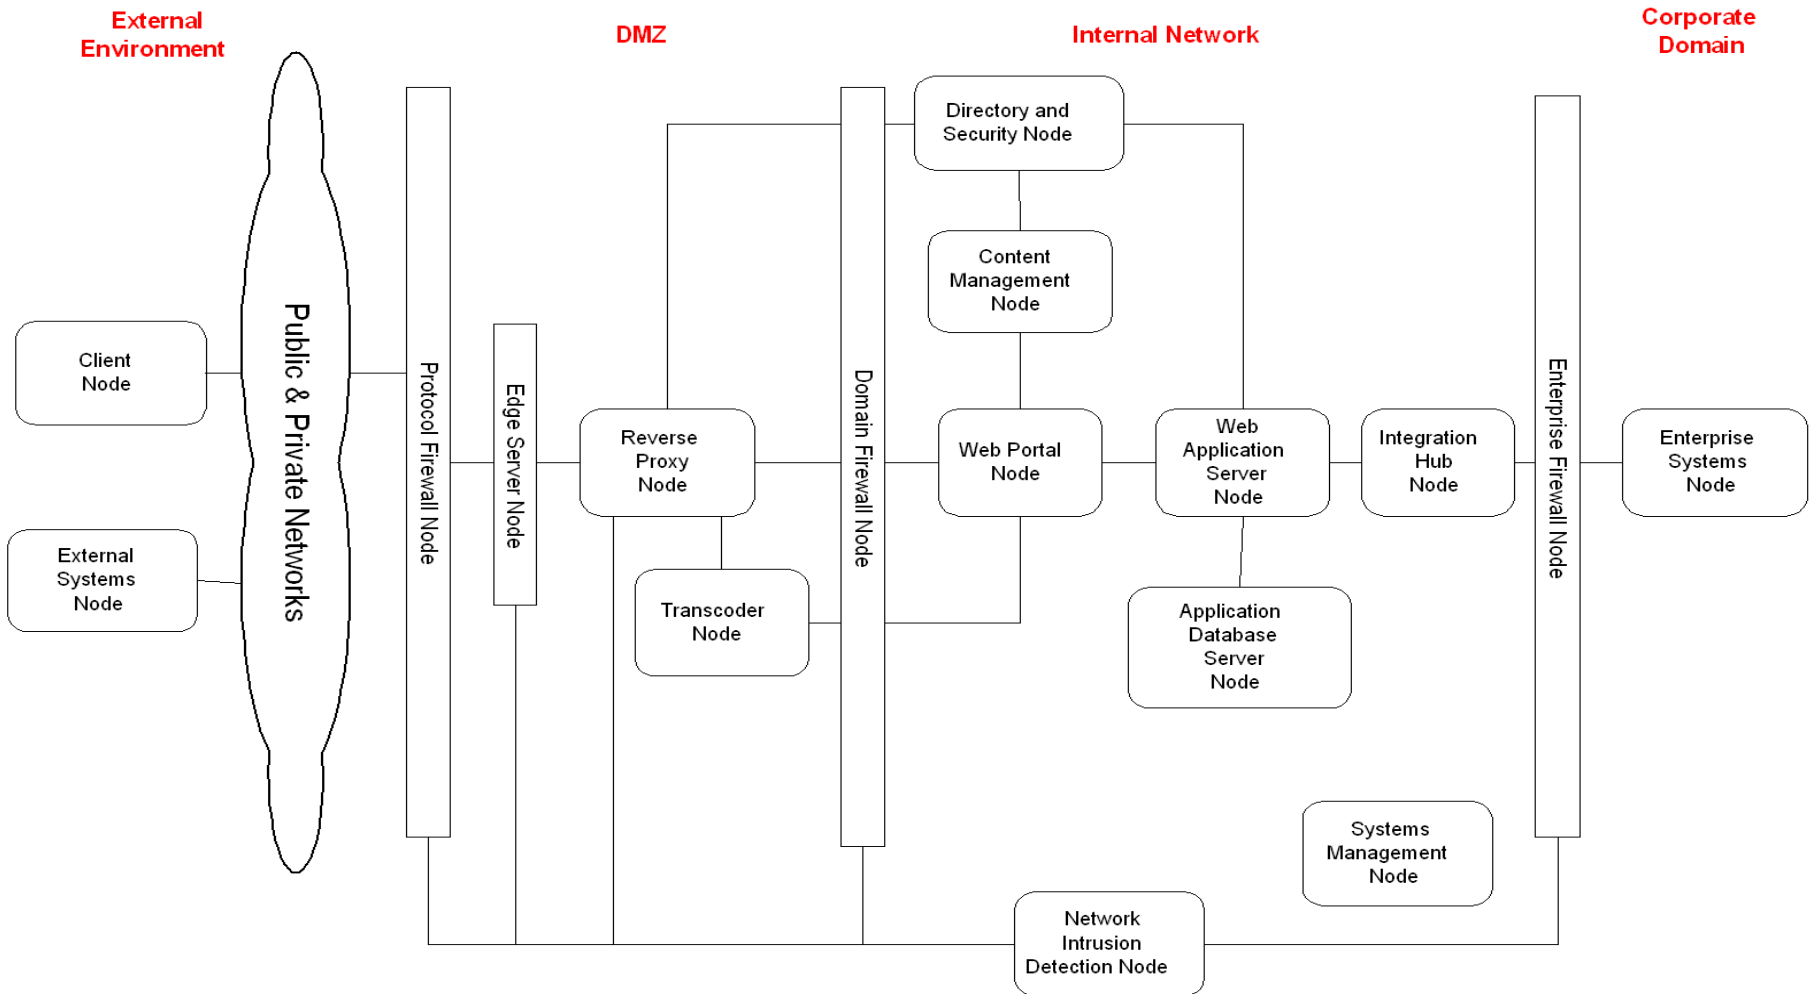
External Environment

DMZ

Internal Network

Corporate Domain

Client Node

External Systems Node

Public & Private Networks

Protocol Firewall Node

Edge Server Node

Reverse Proxy Node

Transcoder Node

Domain Firewall Node

Directory and Security Node

Content Management Node

Web Portal Node

Web Application Server Node

Application Database Server Node

Integration Hub Node

Enterprise Firewall Node

Enterprise Systems Node

Systems Management Node

Network Intrusion Detection Node